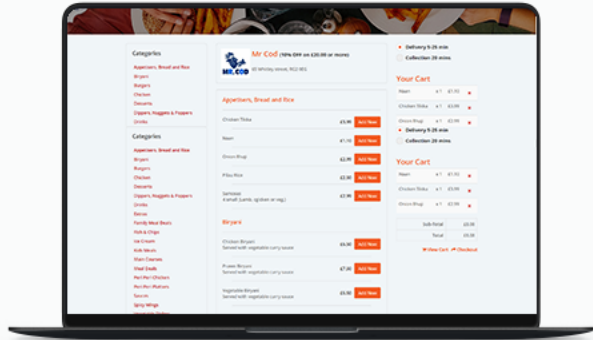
Categories

Appetisers, Bread and Rice
Biryani
Burgers
Chicken
Desserts
Dippers, Nuggets & Poppers
Drinks

Categories

Appetisers, Bread and Rice
Biryani
Burgers
Chicken
Desserts
Dippers, Nuggets & Poppers
Drinks
Extras
Family Meal Deals
Fish & Chips
Ice Cream
Kids Meals
Main Courses
Meal Deals
Peri Peri Chicken
Peri Peri Platters
Sauces
Spicy Wings
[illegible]

MR. COD

Mr Cod (10% OFF on £20.00 or more)

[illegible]

Appetisers, Bread and Rice

Chicken Tikka £3.90 Add Now
Naan £1.10 Add Now
Onion Bhaji £2.90 Add Now
Pilau Rice £2.50 Add Now
Samosas
4 small (lamb, chicken or veg) £2.90 Add Now

Biryani

Chicken Biryani
Served with vegetable curry sauce £6.90 Add Now
Prawn Biryani
Served with vegetable curry sauce £7.90 Add Now
Vegetable Biryani
Served with vegetable curry sauce £5.90 Add Now

Delivery 5-25 min
Collection 20 mins

Your Cart

Naan x1 £1.10
Chicken Tikka x1 £3.90
Onion Bhaji x1 £2.90

Delivery 5-25 min
Collection 20 mins

Your Cart

Naan x1 £1.10
Chicken Tikka x1 £3.90
Onion Bhaji x1 £2.90

Sub Total £8.90
Total £8.90

View Cart Checkout